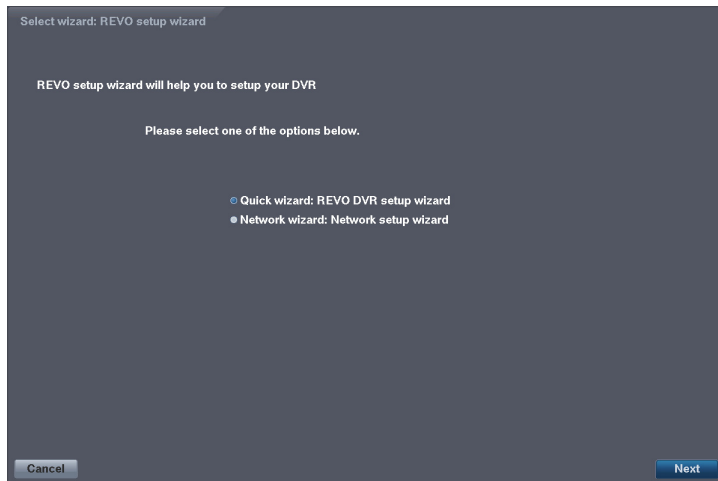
Select wizard: REVO setup wizard

REVO setup wizard will help you to setup your DVR

Please select one of the options below.

Quick wizard: REVO DVR setup wizard
Network wizard: Network setup wizard

Cancel

Next